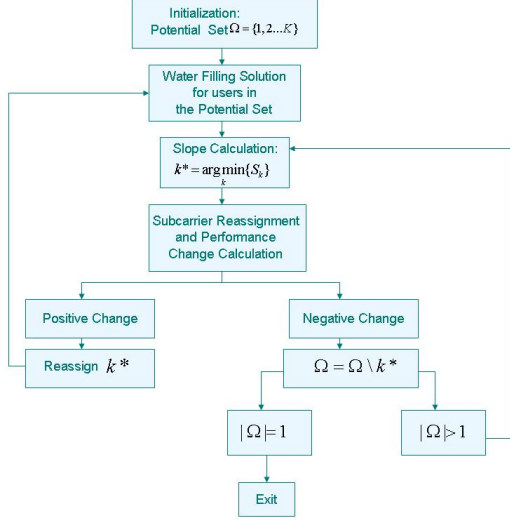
Initialization:
Potential Set $\Omega = \{1, 2 \ldots K\}$

Water Filling Solution for users in the Potential Set

Slope Calculation:
$k^* = \arg\min_k \{S_k\}$

Subcarrier Reassignment and Performance Change Calculation

Positive Change

Negative Change

Reassign $k^*$

$\Omega = \Omega \setminus k^*$

$|\Omega| = 1$

$|\Omega| > 1$

Exit